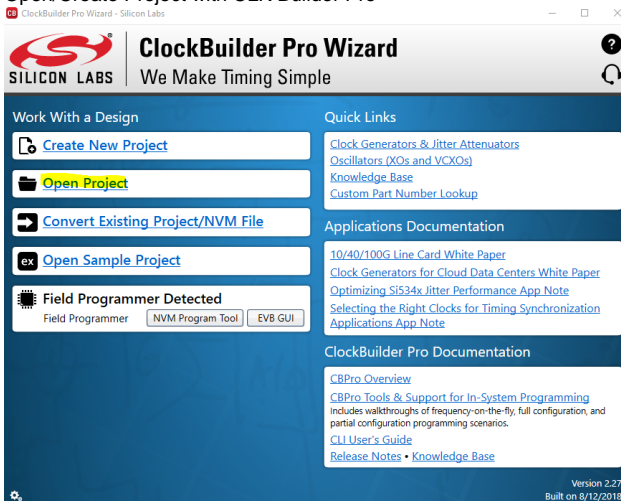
Open/Create Project with CBPro Builder Pro

ClockBuilder Pro Wizard - Silicon Labs

SILICON LABS

ClockBuilder Pro Wizard
We Make Timing Simple

Work With a Design

Create New Project

Open Project

Convert Existing Project/NVM File

ex Open Sample Project

Field Programmer Detected
Field Programmer NVM Program Tool EVB GUI

Quick Links

Clock Generators & Jitter Attenuators
Oscillators (XOs and VCXOs)
Knowledge Base
Custom Part Number Lookup

Applications Documentation

10/40/100G Line Card White Paper
Clock Generators for Cloud Data Centers White Paper
Optimizing Si534x Jitter Performance App Note
Selecting the Right Clocks for Timing Synchronization Applications App Note

ClockBuilder Pro Documentation

CBPro Overview
CBPro Tools & Support for In-System Programming
Includes walkthroughs of frequency-on-the-fly, full configuration, and partial configuration programming scenarios.
CLI User's Guide
Release Notes • Knowledge Base

Version 2.27
Built on 8/12/2018